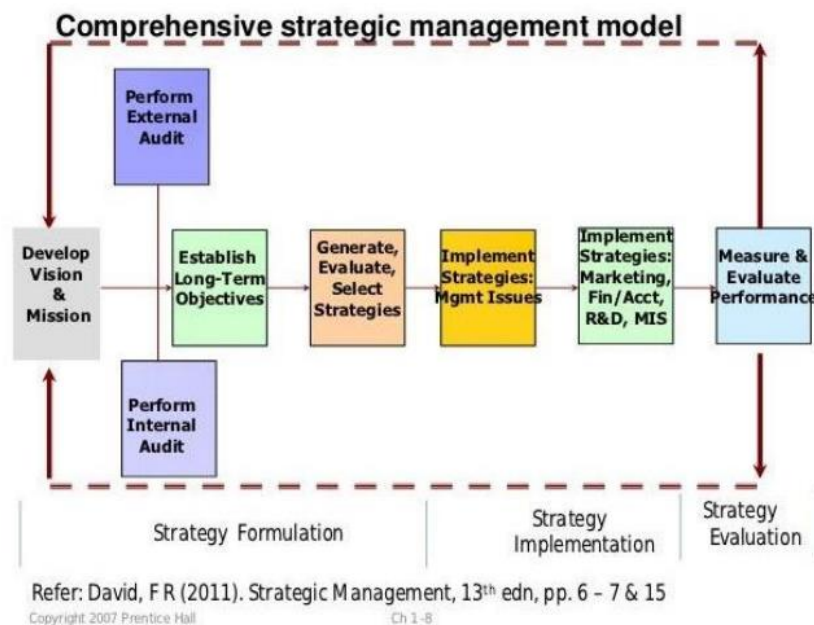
Comprehensive strategic management model

Perform External Audit

Develop Vision & Mission

Establish Long-Term Objectives

Generate, Evaluate, Select Strategies

Implement Strategies: Mgmt Issues

Implement Strategies: Marketing, Fin/Acct, R&D, MIS

Measure & Evaluate Performance

Perform Internal Audit

Strategy Formulation

Strategy Implementation

Strategy Evaluation

Refer: David, F R (2011). Strategic Management, 13$^{th}$ edn, pp. 6 – 7 & 15

Copyright 2007 Prentice Hall

Ch 1-8